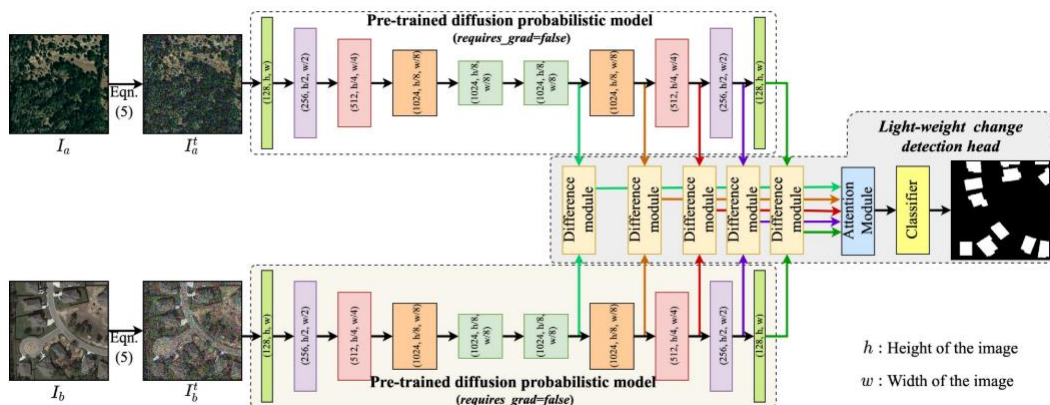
Pre-trained diffusion probabilistic model
(requires_grad=false)

$I_a$
Eqn. (5)
$I_a^t$

(128, h, w)
(256, h/2, w/2)
(512, h/4, w/4)
(1024, h/8, w/8)
(1024, h/8, w/8)
(1024, h/8, w/8)
(1024, h/8, w/8)
(512, h/4, w/4)
(256, h/2, w/2)
(128, h, w)

Light-weight change detection head

Difference module
Difference module
Difference module
Difference module
Difference module
Attention Module
Classifier

$I_b$
Eqn. (5)
$I_b^t$

(128, h, w)
(256, h/2, w/2)
(512, h/4, w/4)
(1024, h/8, w/8)
(1024, h/8, w/8)
(1024, h/8, w/8)
(1024, h/8, w/8)
(512, h/4, w/4)
(256, h/2, w/2)
(128, h, w)

Pre-trained diffusion probabilistic model
(requires_grad=false)

$h$ : Height of the image
$w$ : Width of the image